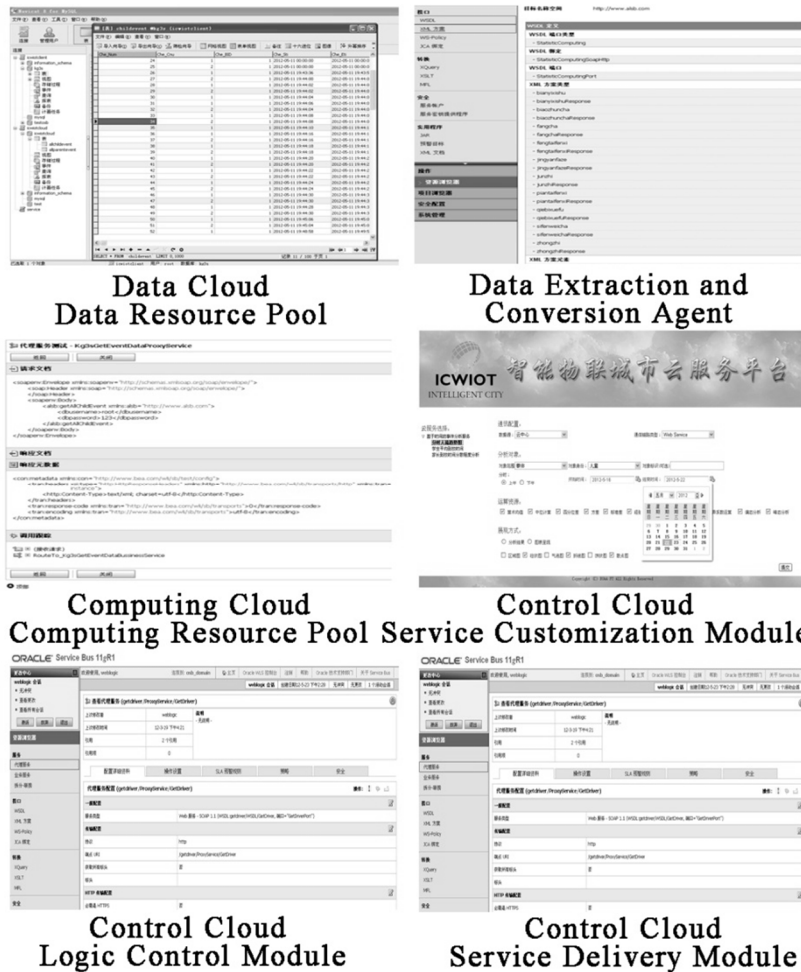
Data Cloud
Data Resource Pool

Data Extraction and
Conversion Agent

Computing Cloud
Computing Resource Pool

ICWIOT 智能物联城市云服务平台
INTELLIGENT CITY

Control Cloud
Service Customization Module

ORACLE Service Bus 11gR1

Control Cloud
Logic Control Module

ORACLE Service Bus 11gR1

Control Cloud
Service Delivery Module